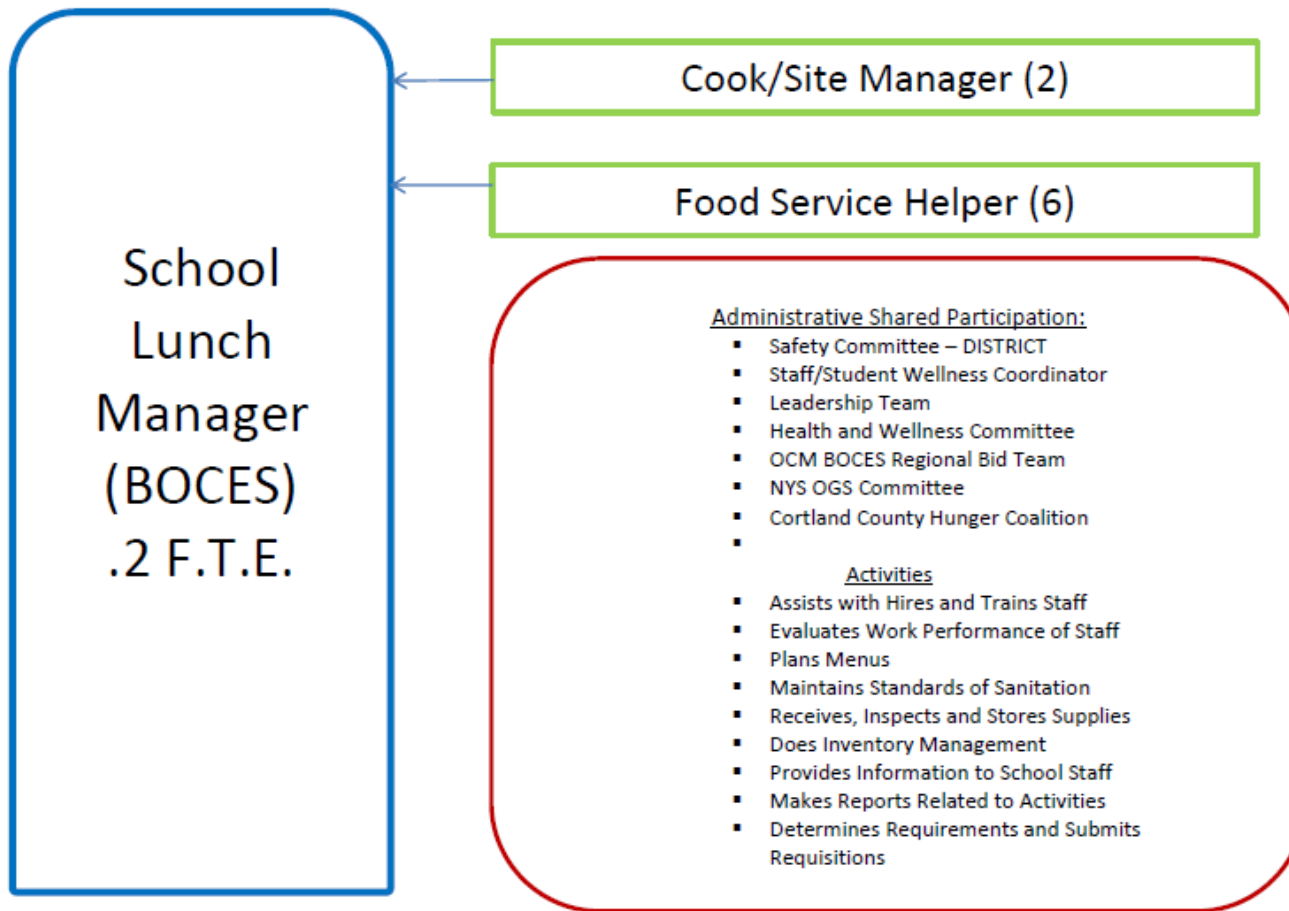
School Lunch Manager (BOCES) .2 F.T.E.

Cook/Site Manager (2)

Food Service Helper (6)

Administrative Shared Participation:

- Safety Committee – DISTRICT
- Staff/Student Wellness Coordinator
- Leadership Team
- Health and Wellness Committee
- OCM BOCES Regional Bid Team
- NYS OGS Committee
- Cortland County Hunger Coalition
- 

Activities

- Assists with Hires and Trains Staff
- Evaluates Work Performance of Staff
- Plans Menus
- Maintains Standards of Sanitation
- Receives, Inspects and Stores Supplies
- Does Inventory Management
- Provides Information to School Staff
- Makes Reports Related to Activities
- Determines Requirements and Submits Requisitions